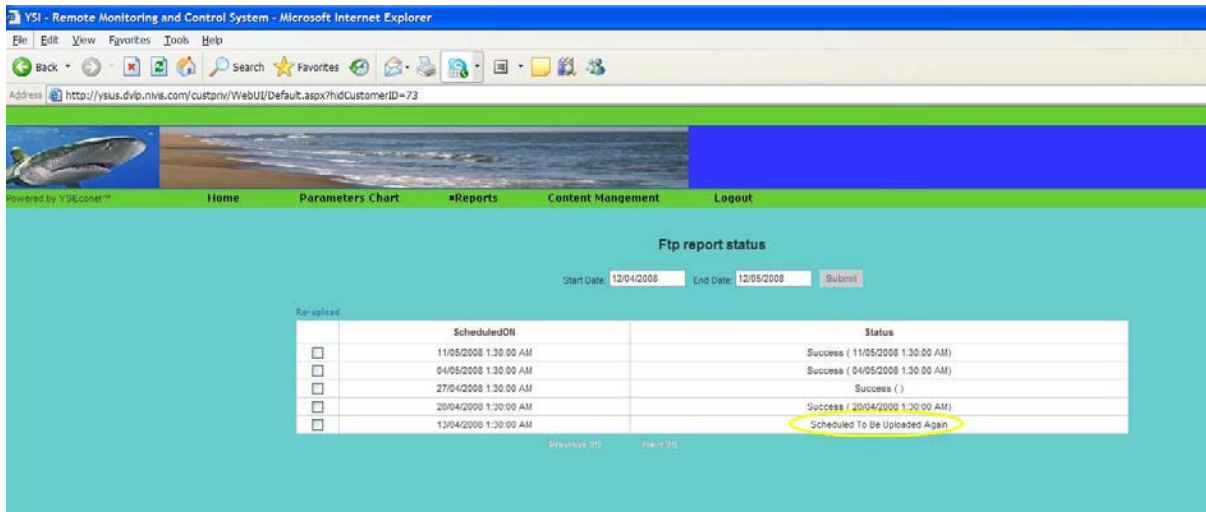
YSI - Remote Monitoring and Control System - Microsoft Internet Explorer

File Edit View Favorites Tools Help

Back Search Favorites

Address http://ysius.dvip.nivis.com/custpriv/WebUI/Default.aspx?hidCustomerID=73

Powered by YSEconet™

Home Parameters Chart ▪Reports Content Mangement Logout

Ftp report status

Start Date: 12/04/2008 End Date: 12/05/2008 Submit

Re-upload

| | ScheduledON | Status |
|---|---|---|
| ☐ | 11/05/2008 1:30:00 AM | Success ( 11/05/2008 1:30:00 AM) |
| ☐ | 04/05/2008 1:30:00 AM | Success ( 04/05/2008 1:30:00 AM) |
| ☐ | 27/04/2008 1:30:00 AM | Success ( ) |
| ☐ | 20/04/2008 1:30:00 AM | Success ( 20/04/2008 1:30:00 AM) |
| ☐ | 13/04/2008 1:30:00 AM | Scheduled To Be Uploaded Again |

Previous 25 Next 25